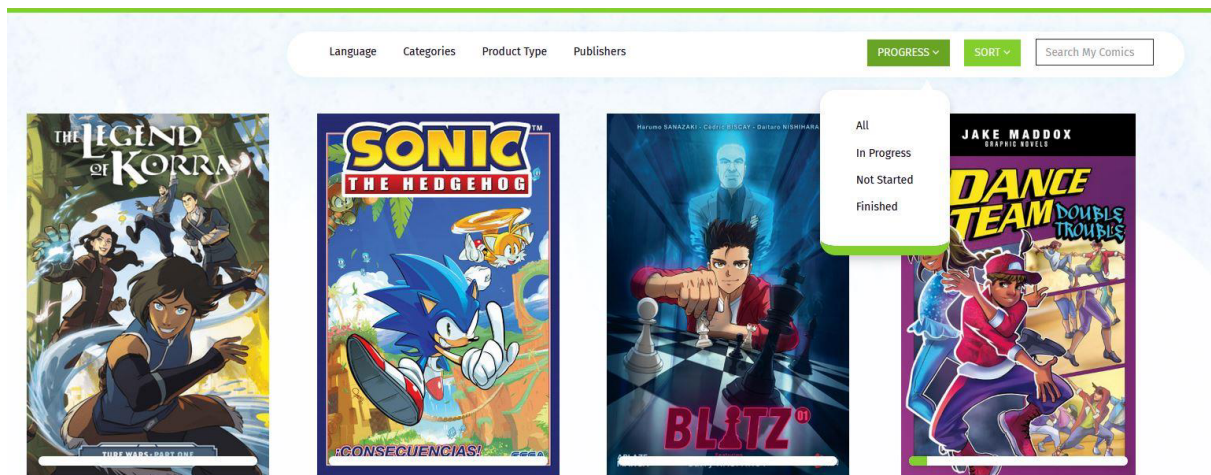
Language Categories Product Type Publishers

PROGRESS

SORT

Search My Comics

All
In Progress
Not Started
Finished

THE LEGEND OF KORRA

TURF WARS: PART ONE

SONIC THE HEDGEHOG

™

¡CONSECUENCIAS!

SEGA

Harumo SANAZAKI · Cédric BISCAY · Daitaro NISHIHARA

BLITZ 01

JAKE MADDOX
GRAPHIC NOVELS

DANCE TEAM DOUBLE TROUBLE